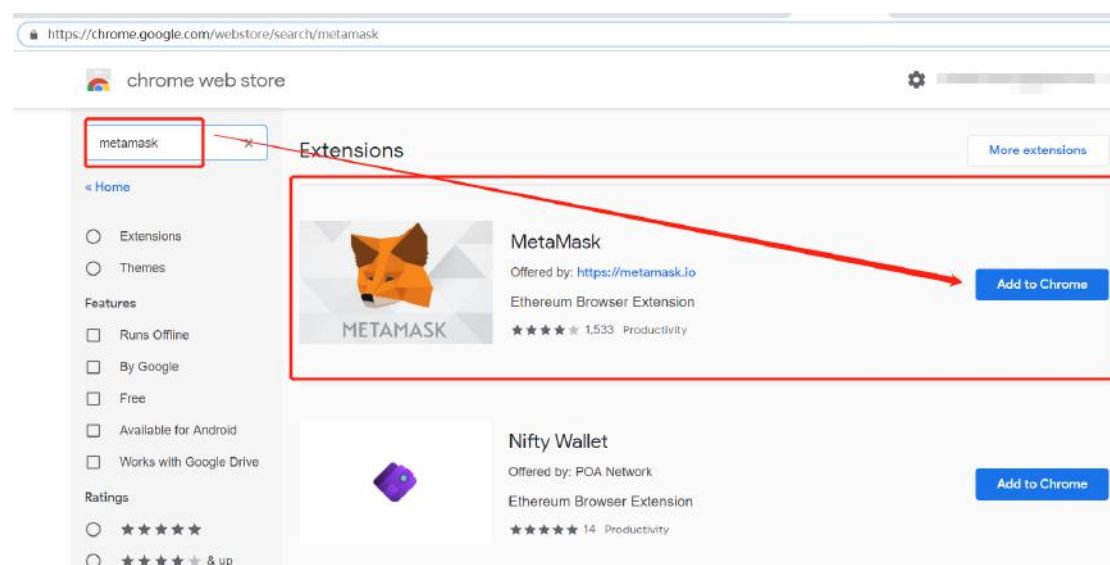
https://chrome.google.com/webstore/search/metamask

chrome web store

metamask

« Home

Extensions

Themes

Features

Runs Offline

By Google

Free

Available for Android

Works with Google Drive

Ratings

★★★★★

★★★★★ & up

Extensions

More extensions

METAMASK

MetaMask

Offered by: https://metamask.io

Ethereum Browser Extension

★★★★★ 1,533 Productivity

Add to Chrome

Nifty Wallet

Offered by: POA Network

Ethereum Browser Extension

★★★★★ 14 Productivity

Add to Chrome